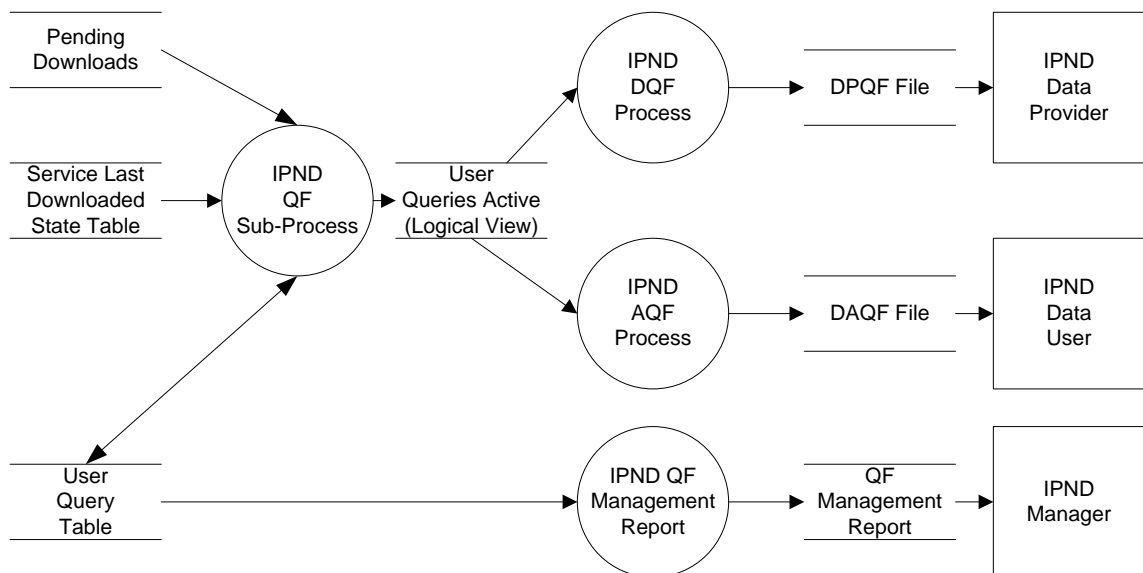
Pending Downloads

Service Last Downloaded State Table

IPND QF Sub-Process

User Queries Active (Logical View)

IPND DQF Process

DPQF File

IPND Data Provider

IPND AQF Process

DAQF File

IPND Data User

User Query Table

IPND QF Management Report

QF Management Report

IPND Manager